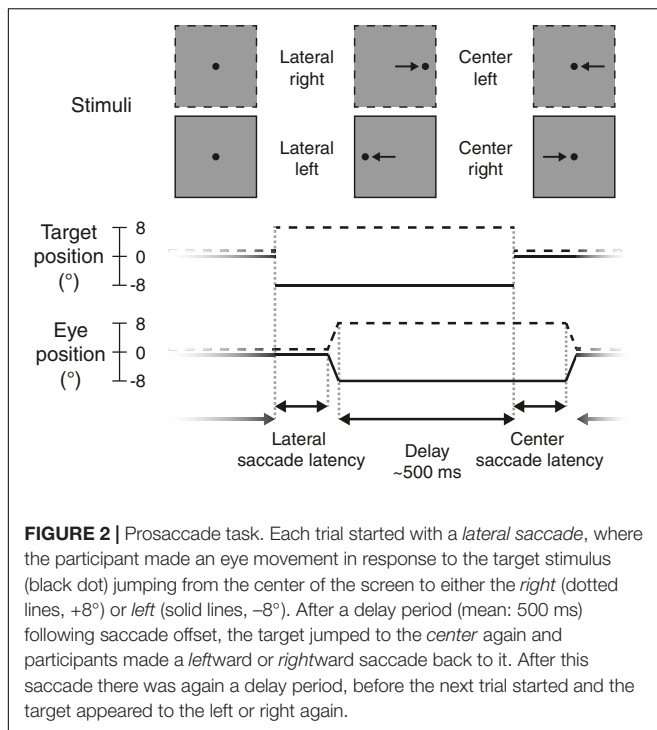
Stimuli

Lateral right

Center left

Lateral left

Center right

Target position (°)

8
0
-8

Eye position (°)

8
0
-8

Lateral saccade latency

Delay ~500 ms

Center saccade latency

**FIGURE 2 |** Prosaccade task. Each trial started with a *lateral saccade*, where the participant made an eye movement in response to the target stimulus (black dot) jumping from the center of the screen to either the *right* (dotted lines, +8°) or *left* (solid lines, –8°). After a delay period (mean: 500 ms) following saccade offset, the target jumped to the *center* again and participants made a *left*ward or *right*ward saccade back to it. After this saccade there was again a delay period, before the next trial started and the target appeared to the left or right again.